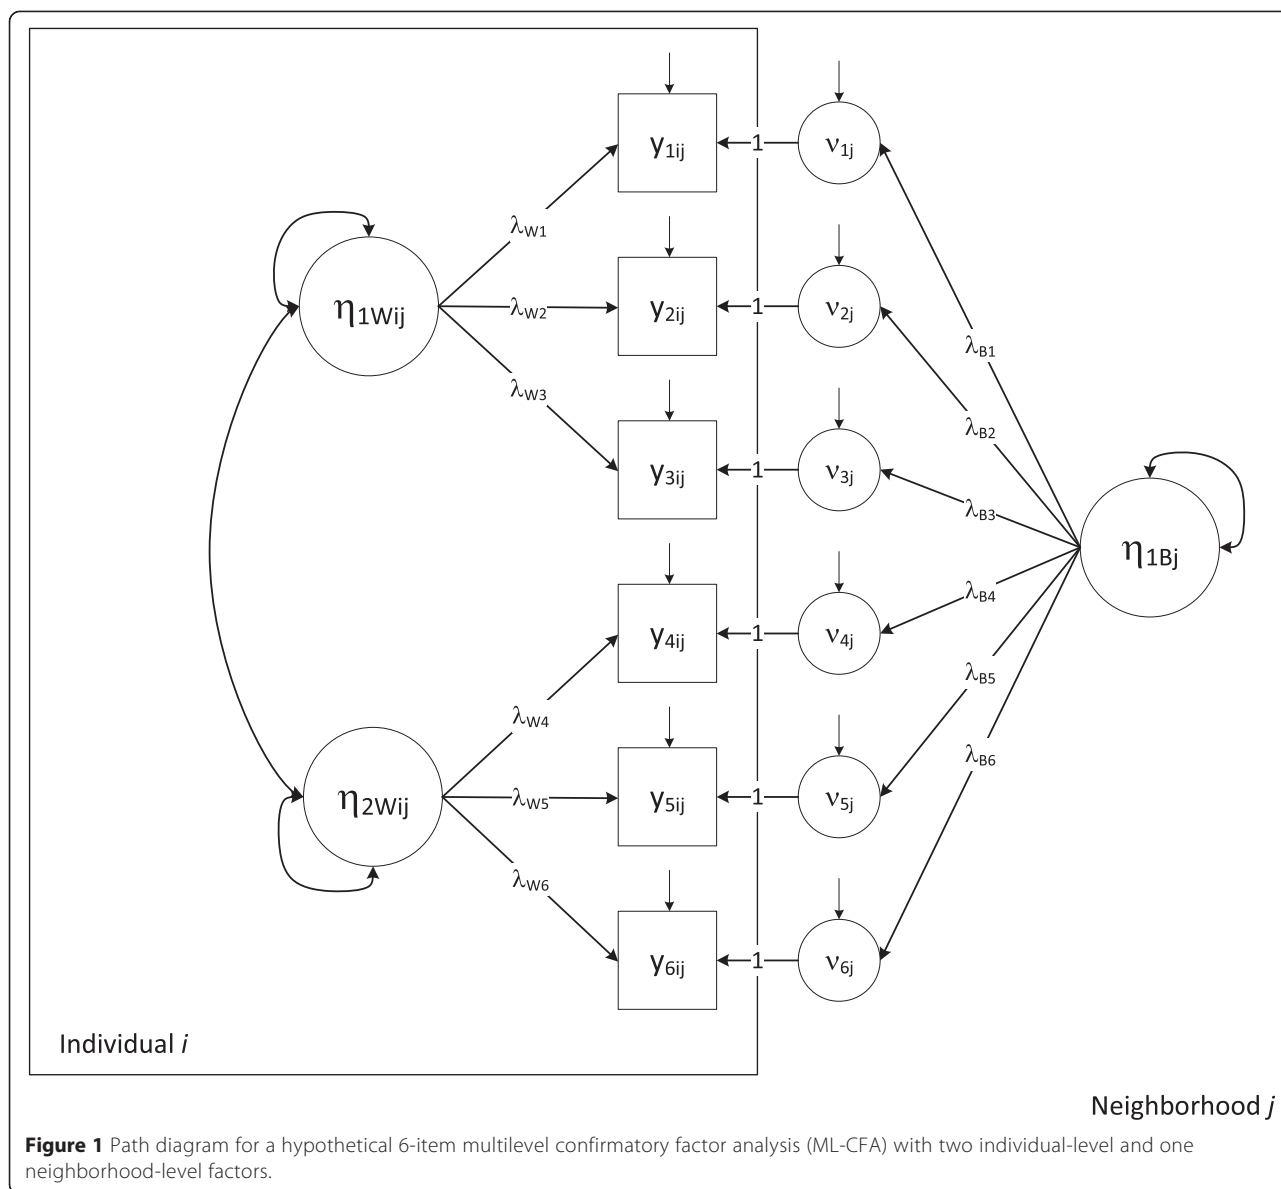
$y_{1ij}$ 1 $\nu_{1j}$

$\lambda_{W1}$

$\eta_{1Wij}$ $\lambda_{W2}$ $y_{2ij}$ 1 $\nu_{2j}$

$\lambda_{B1}$

$\lambda_{W3}$

$\lambda_{B2}$

$y_{3ij}$ 1 $\nu_{3j}$

$\lambda_{B3}$ $\eta_{1Bj}$

$\lambda_{B4}$

$y_{4ij}$ 1 $\nu_{4j}$

$\lambda_{B5}$

$\lambda_{W4}$

$\lambda_{B6}$

$\eta_{2Wij}$ $\lambda_{W5}$ $y_{5ij}$ 1 $\nu_{5j}$

$\lambda_{W6}$

$y_{6ij}$ 1 $\nu_{6j}$

Individual *i*

Neighborhood *j*

**Figure 1** Path diagram for a hypothetical 6-item multilevel confirmatory factor analysis (ML-CFA) with two individual-level and one neighborhood-level factors.